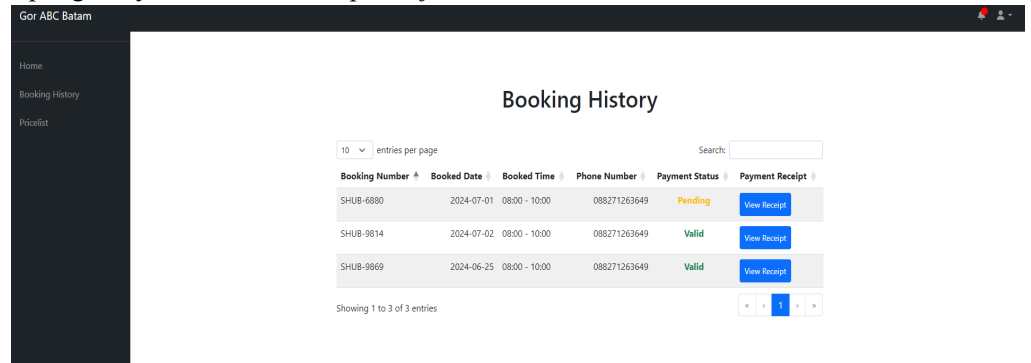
Gor ABC Batam

Home

Booking History

Pricelist

Booking History

10 entries per page

Search:

| Booking Number | Booked Date | Booked Time | Phone Number | Payment Status | Payment Receipt |
|---|---|---|---|---|---|
| SHUB-6880 | 2024-07-01 | 08:00 - 10:00 | 088271263649 | Pending | View Receipt |
| SHUB-9814 | 2024-07-02 | 08:00 - 10:00 | 088271263649 | Valid | View Receipt |
| SHUB-9869 | 2024-06-25 | 08:00 - 10:00 | 088271263649 | Valid | View Receipt |

Showing 1 to 3 of 3 entries

« ‹ 1 › »